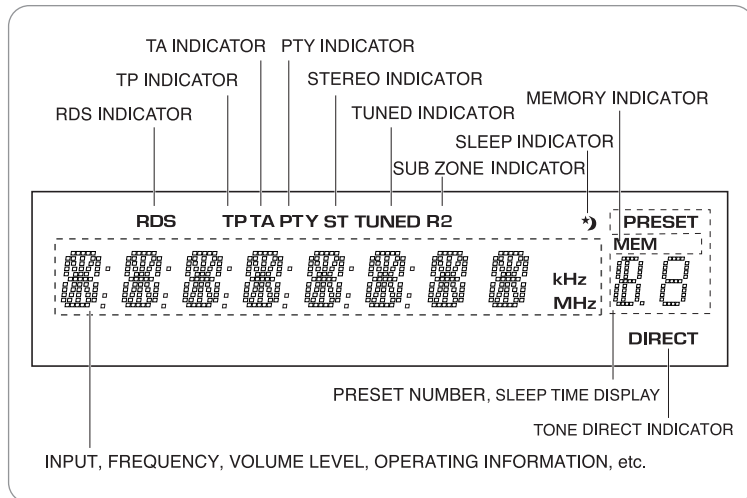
TA INDICATOR
PTY INDICATOR
TP INDICATOR
STEREO INDICATOR
RDS INDICATOR
TUNED INDICATOR
MEMORY INDICATOR
SLEEP INDICATOR
SUB ZONE INDICATOR

RDS TP TA PTY ST TUNED R2 PRESET MEM

kHz
MHz

DIRECT

PRESET NUMBER, SLEEP TIME DISPLAY
TONE DIRECT INDICATOR
INPUT, FREQUENCY, VOLUME LEVEL, OPERATING INFORMATION, etc.